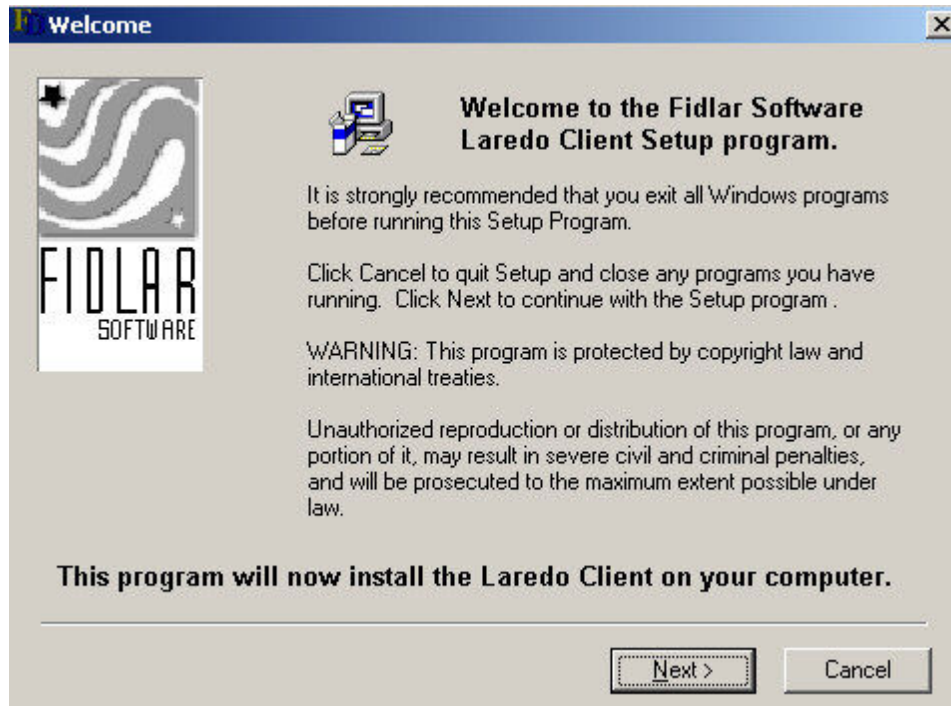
Welcome

FIDLAR
SOFTWARE

Welcome to the Fidlar Software Laredo Client Setup program.

It is strongly recommended that you exit all Windows programs before running this Setup Program.

Click Cancel to quit Setup and close any programs you have running. Click Next to continue with the Setup program .

WARNING: This program is protected by copyright law and international treaties.

Unauthorized reproduction or distribution of this program, or any portion of it, may result in severe civil and criminal penalties, and will be prosecuted to the maximum extent possible under law.

This program will now install the Laredo Client on your computer.

Next >

Cancel